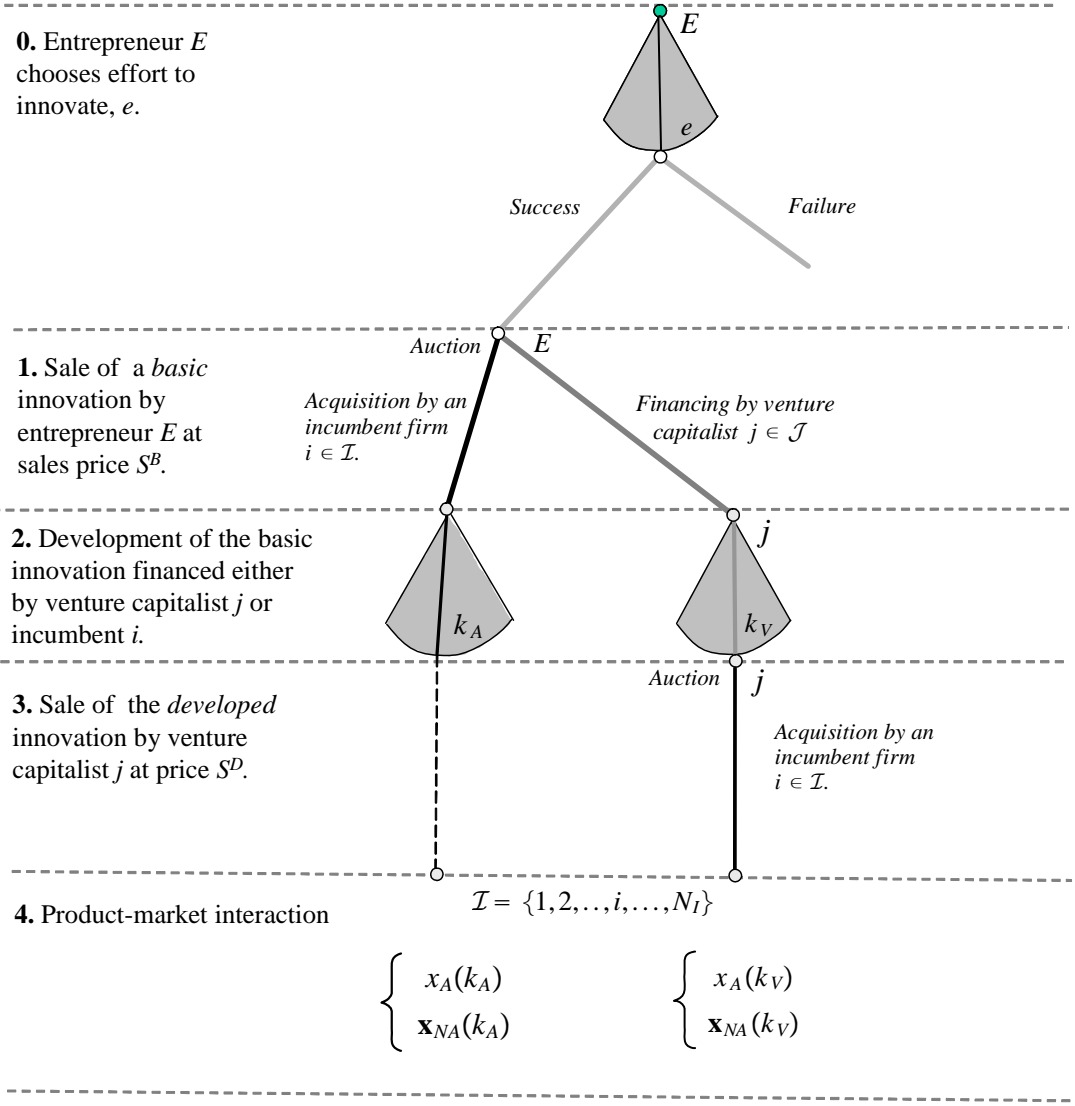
**0.** Entrepreneur $E$ chooses effort to innovate, $e$.

$E$

$e$

*Success*

*Failure*

**1.** Sale of a *basic* innovation by entrepreneur $E$ at sales price $S^B$.

*Auction*

$E$

*Acquisition by an incumbent firm* $i \in \mathcal{I}$.

*Financing by venture capitalist* $j \in \mathcal{J}$

**2.** Development of the basic innovation financed either by venture capitalist $j$ or incumbent $i$.

$k_A$

$j$

$k_V$

**3.** Sale of the *developed* innovation by venture capitalist $j$ at price $S^D$.

*Auction*

$j$

*Acquisition by an incumbent firm* $i \in \mathcal{I}$.

**4.** Product-market interaction

$\mathcal{I} = \{1, 2, .., i, \ldots, N_I\}$

$\begin{cases} x_A(k_A) \\ \mathbf{x}_{NA}(k_A) \end{cases}$

$\begin{cases} x_A(k_V) \\ \mathbf{x}_{NA}(k_V) \end{cases}$